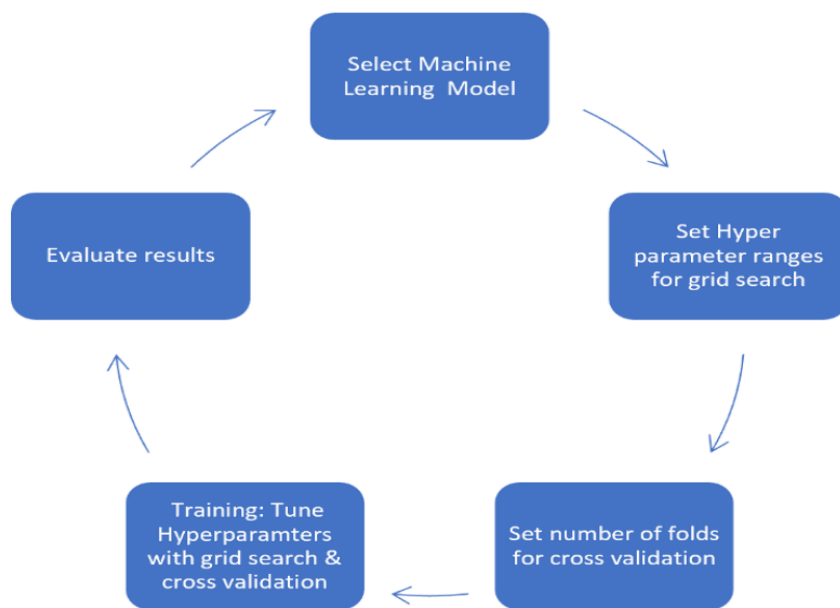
Select Machine Learning Model

Set Hyper parameter ranges for grid search

Set number of folds for cross validation

Training: Tune Hyperparamters with grid search & cross validation

Evaluate results